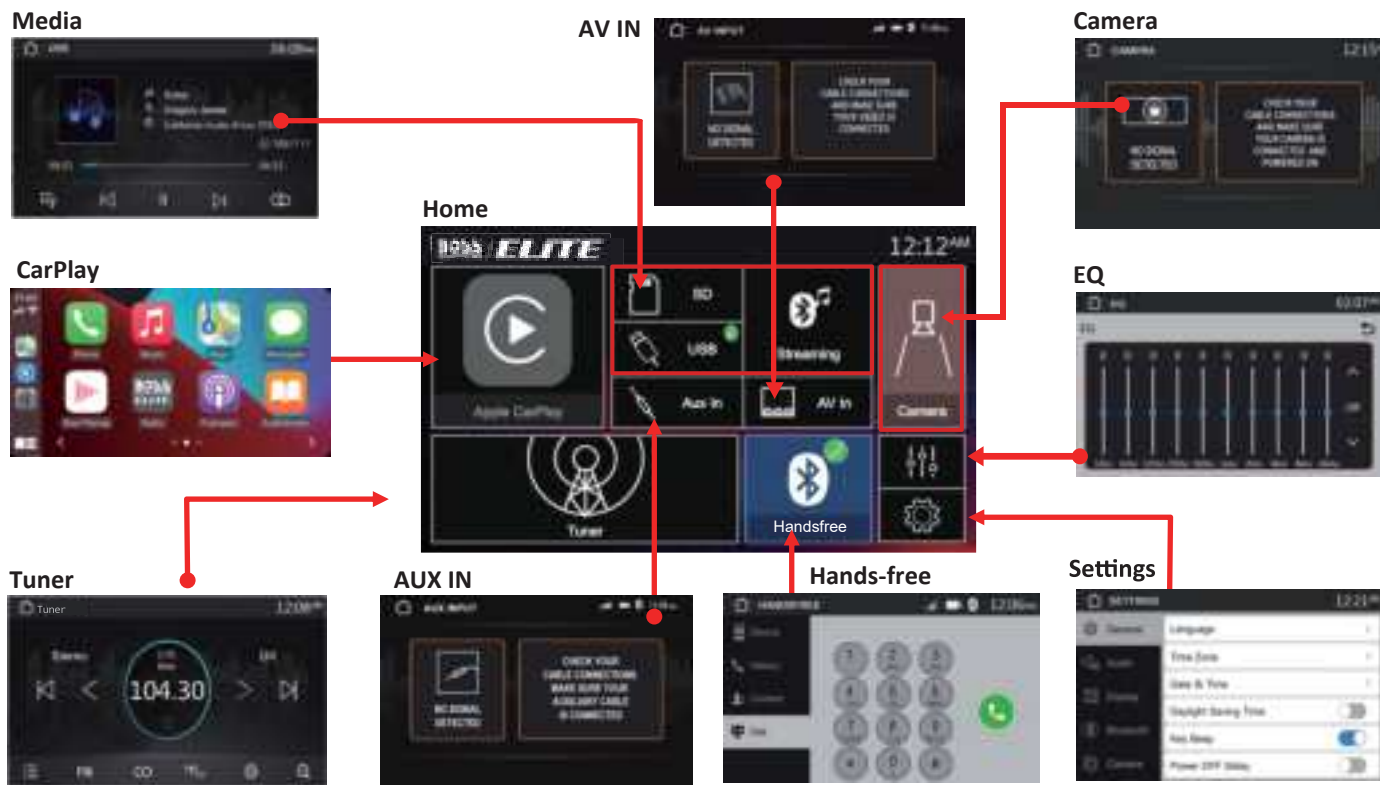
Media

AV IN

Camera

Home

CarPlay

EQ

Tuner

AUX IN

Hands-free

Settings

BOSS ELITE

12:12AM

SD

USB

Streaming

Apple CarPlay

Aux In

AV In

Camera

Tuner

Handsfree

NO SIGNAL DETECTED

CHECK YOUR CABLE CONNECTIONS AND MAKE SURE YOUR VIDEO IS CONNECTED

NO SIGNAL DETECTED

CHECK YOUR CABLE CONNECTIONS AND MAKE SURE YOUR CAMERA IS CONNECTED AND POWERED ON

NO SIGNAL DETECTED

CHECK YOUR CABLE CONNECTIONS MAKE SURE YOUR AUXILIARY CABLE IS CONNECTED

Tuner

104.30

FM

Language

Time Zone

Date & Time

Daylight Saving Time

Key Beep

Power OFF Delay